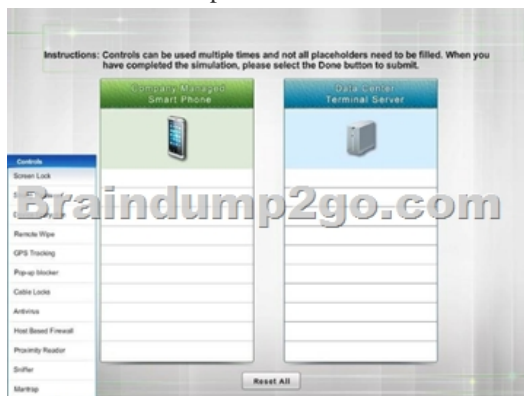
Instructions: Controls can be used multiple times and not all placeholders need to be filled. When you have completed the simulation, please select the Done button to submit.

Company Managed Smart Phone

Data Center Terminal Server

Controls
Screen Lock
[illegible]
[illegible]
Remote Wipe
GPS Tracking
Pop-up blocker
Cable Locks
Antivirus
Host Based Firewall
Proximity Reader
Sniffer
Mantrap

Braindump2go.com

Reset All